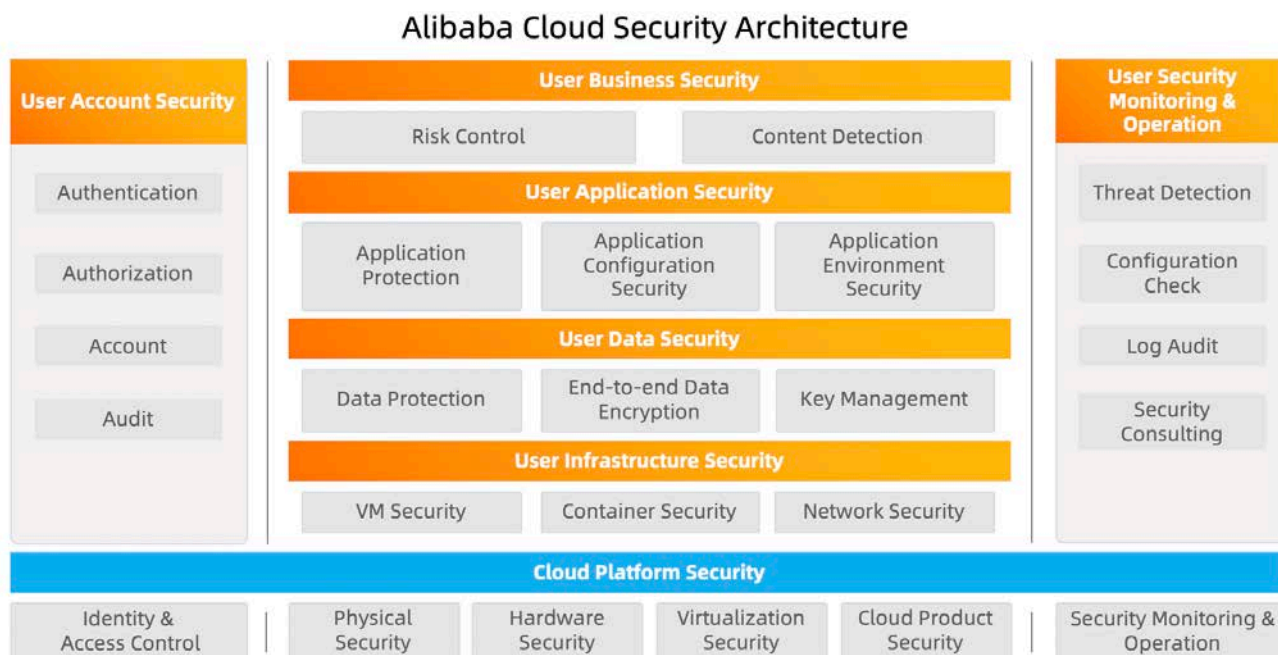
Alibaba Cloud Security Architecture

User Account Security

Authentication

Authorization

Account

Audit

User Business Security

Risk Control

Content Detection

User Application Security

Application Protection

Application Configuration Security

Application Environment Security

User Data Security

Data Protection

End-to-end Data Encryption

Key Management

User Infrastructure Security

VM Security

Container Security

Network Security

User Security Monitoring & Operation

Threat Detection

Configuration Check

Log Audit

Security Consulting

Cloud Platform Security

Identity & Access Control

Physical Security

Hardware Security

Virtualization Security

Cloud Product Security

Security Monitoring & Operation